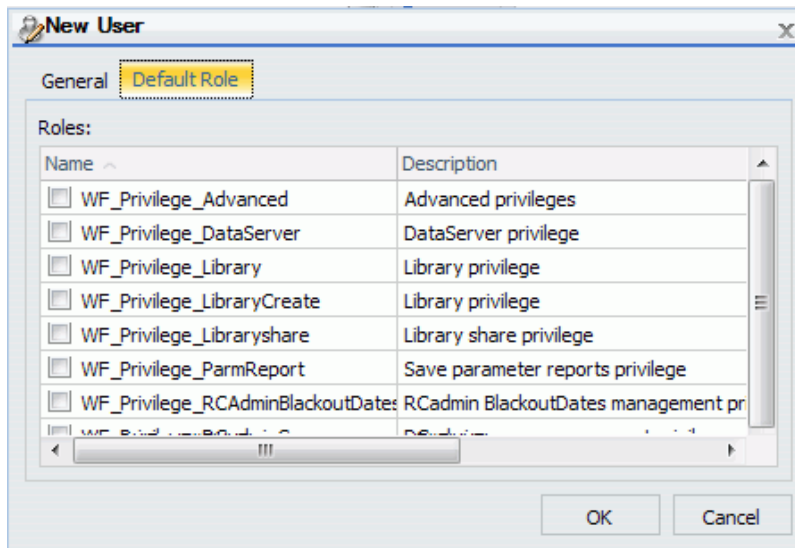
New User

General Default Role

Roles:

| Name | Description |
|---|---|
| WF_Privilege_Advanced | Advanced privileges |
| WF_Privilege_DataServer | DataServer privilege |
| WF_Privilege_Library | Library privilege |
| WF_Privilege_LibraryCreate | Library privilege |
| WF_Privilege_Libraryshare | Library share privilege |
| WF_Privilege_ParmReport | Save parameter reports privilege |
| WF_Privilege_RCAdminBlackoutDates | RCadmin BlackoutDates management pr |
| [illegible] | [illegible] |

OK Cancel